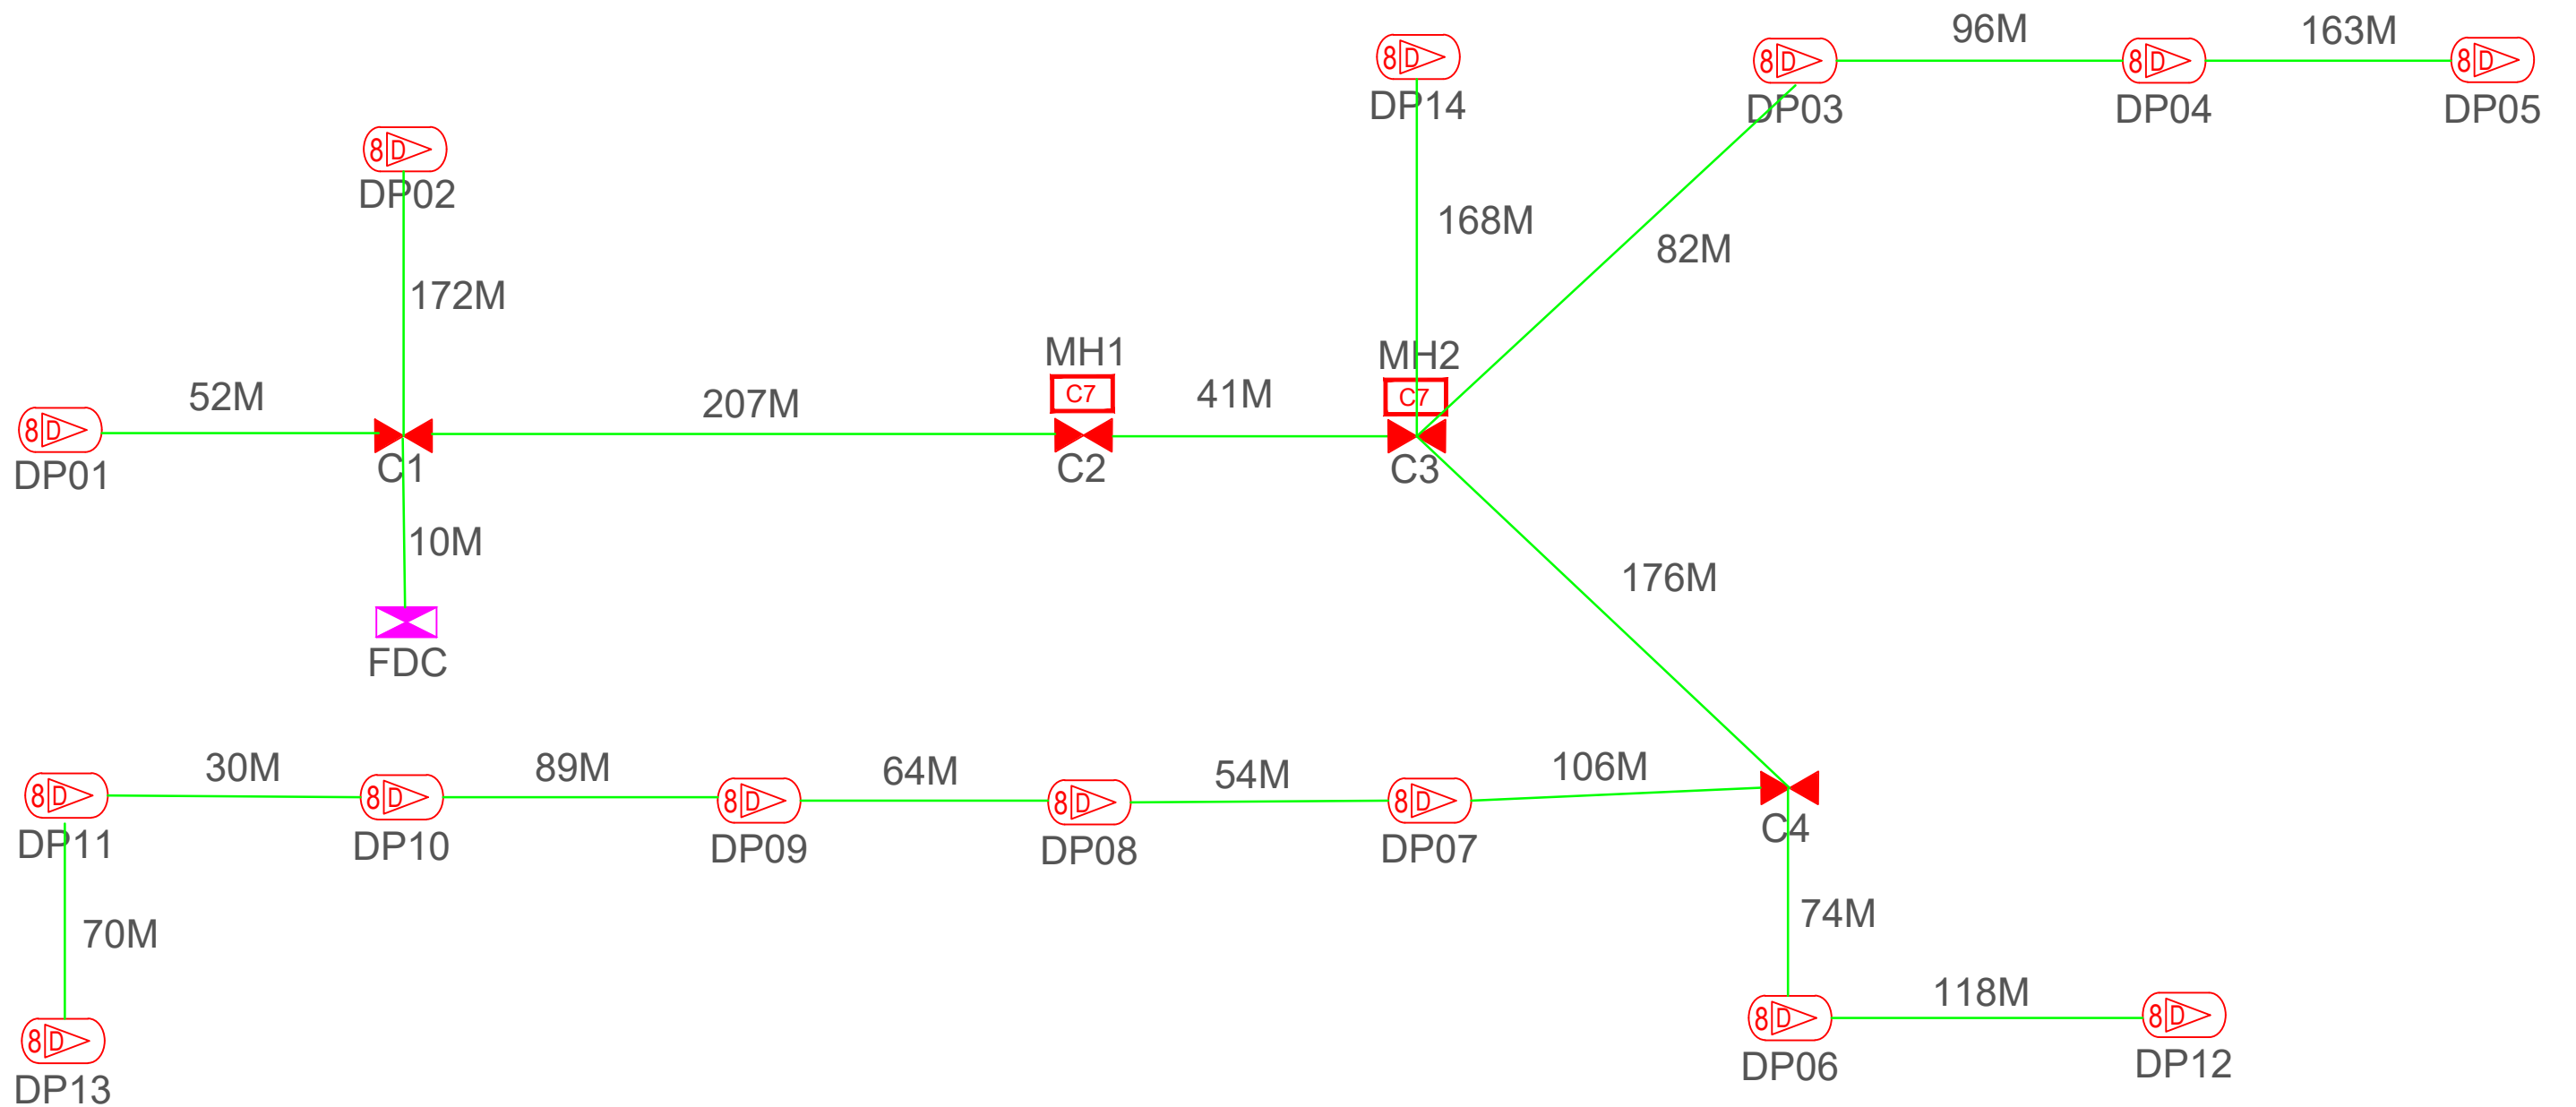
8D DP14
8D DP03
96M
8D DP04
163M
8D DP05
8D DP02
168M
82M
172M
MH1
C7
MH2
C7
8D DP01
52M
C1
207M
C2
41M
C3
10M
FDC
176M
8D DP11
30M
8D DP10
89M
8D DP09
64M
8D DP08
54M
8D DP07
106M
C4
70M
74M
8D DP13
8D DP06
118M
8D DP12